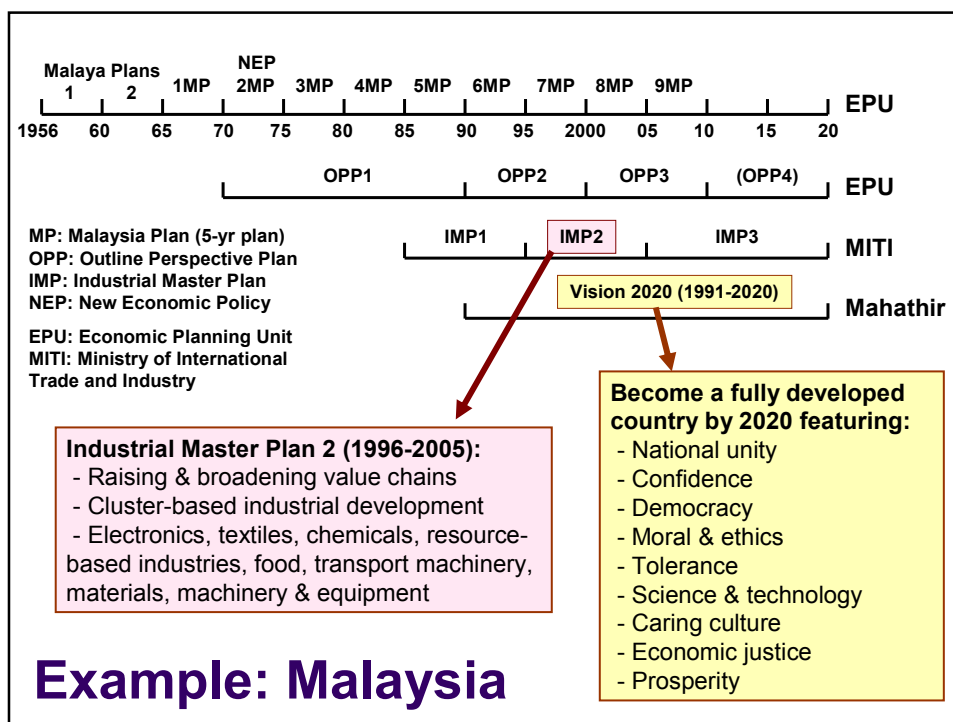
Malaya Plans
1 2
1MP
NEP
2MP
3MP
4MP
5MP
6MP
7MP
8MP
9MP
EPU

1956 60 65 70 75 80 85 90 95 2000 05 10 15 20

OPP1 OPP2 OPP3 (OPP4) EPU

MP: Malaysia Plan (5-yr plan)
OPP: Outline Perspective Plan
IMP: Industrial Master Plan
NEP: New Economic Policy

EPU: Economic Planning Unit
MITI: Ministry of International Trade and Industry

IMP1 IMP2 IMP3 MITI

Vision 2020 (1991-2020) Mahathir

Industrial Master Plan 2 (1996-2005):
- Raising & broadening value chains
- Cluster-based industrial development
- Electronics, textiles, chemicals, resource-based industries, food, transport machinery, materials, machinery & equipment

Become a fully developed country by 2020 featuring:
- National unity
- Confidence
- Democracy
- Moral & ethics
- Tolerance
- Science & technology
- Caring culture
- Economic justice
- Prosperity

Example: Malaysia